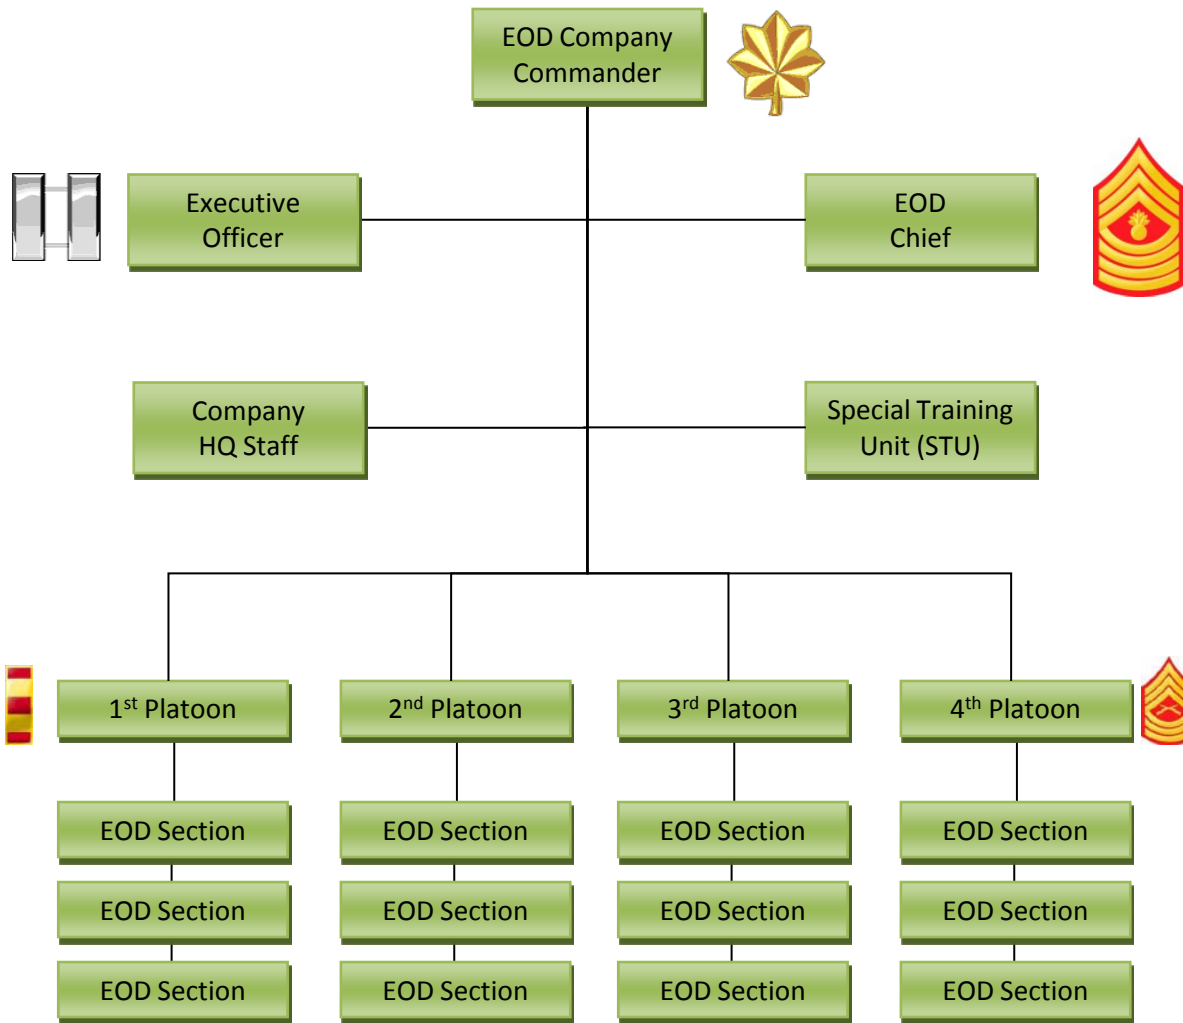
EOD Company Commander

Executive Officer

EOD Chief

Company HQ Staff

Special Training Unit (STU)

1$^{st}$ Platoon

EOD Section

EOD Section

EOD Section

2$^{nd}$ Platoon

EOD Section

EOD Section

EOD Section

3$^{rd}$ Platoon

EOD Section

EOD Section

EOD Section

4$^{th}$ Platoon

EOD Section

EOD Section

EOD Section